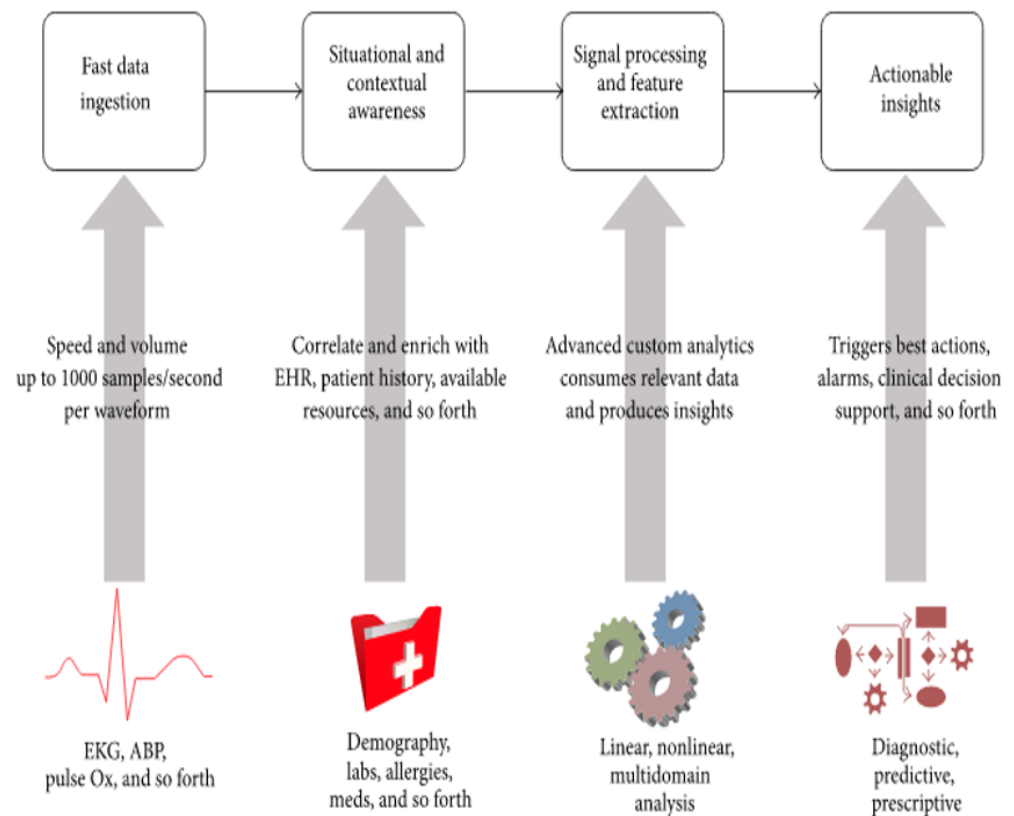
Fast data ingestion

Situational and contextual awareness

Signal processing and feature extraction

Actionable insights

Speed and volume up to 1000 samples/second per waveform

Correlate and enrich with EHR, patient history, available resources, and so forth

Advanced custom analytics consumes relevant data and produces insights

Triggers best actions, alarms, clinical decision support, and so forth

EKG, ABP, pulse Ox, and so forth

Demography, labs, allergies, meds, and so forth

Linear, nonlinear, multidomain analysis

Diagnostic, predictive, prescriptive